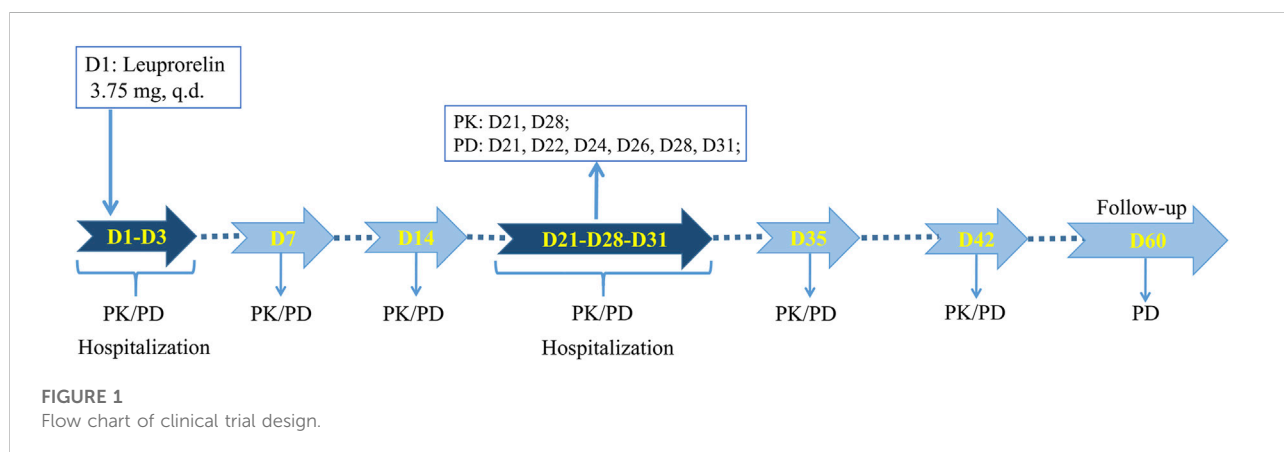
D1: Leuprorelin
3.75 mg, q.d.

PK: D21, D28;
PD: D21, D22, D24, D26, D28, D31;

D1-D3

D7

D14

D21-D28-D31

D35

D42

Follow-up
D60

PK/PD
Hospitalization

PK/PD

PK/PD

PK/PD
Hospitalization

PK/PD

PK/PD

PD

FIGURE 1
Flow chart of clinical trial design.